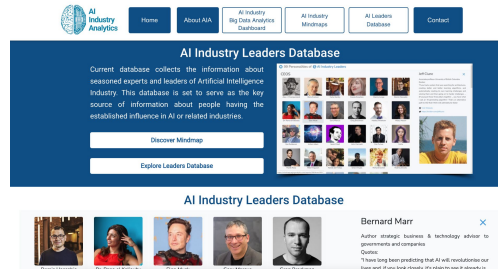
AI Industry Analytics

Home

About AIA

AI Industry Big Data Analytics Dashboard

AI Industry Mindmaps

AI Leaders Database

Contact

AI Industry Leaders Database

Current database collects the information about seasoned experts and leaders of Artificial Intelligence Industry. This database is set to serve as the key source of information about people having the established influence in AI or related industries.

Discover Mindmap

Explore Leaders Database

AI Industry Leaders Database

Bernard Marr

Author strategic business & technology advisor to governments and companies

Quotes:

"I have long been predicting that AI will revolutionise our lives and if you look closely, it's plain to see it already is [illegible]